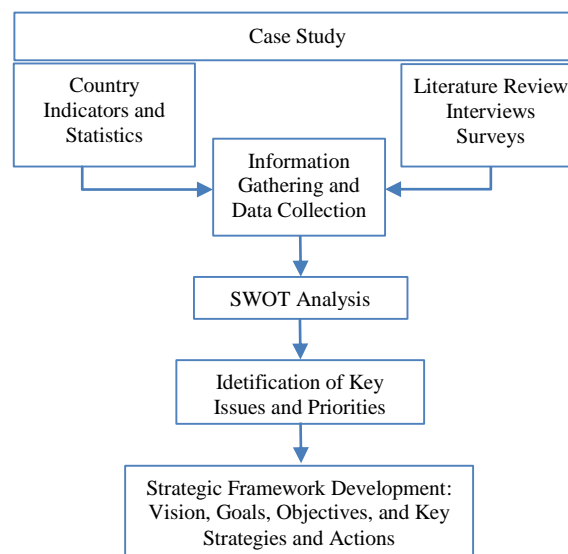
Case Study

Country Indicators and Statistics

Literature Review Interviews Surveys

Information Gathering and Data Collection

SWOT Analysis

Idetification of Key Issues and Priorities

Strategic Framework Development: Vision, Goals, Objectives, and Key Strategies and Actions